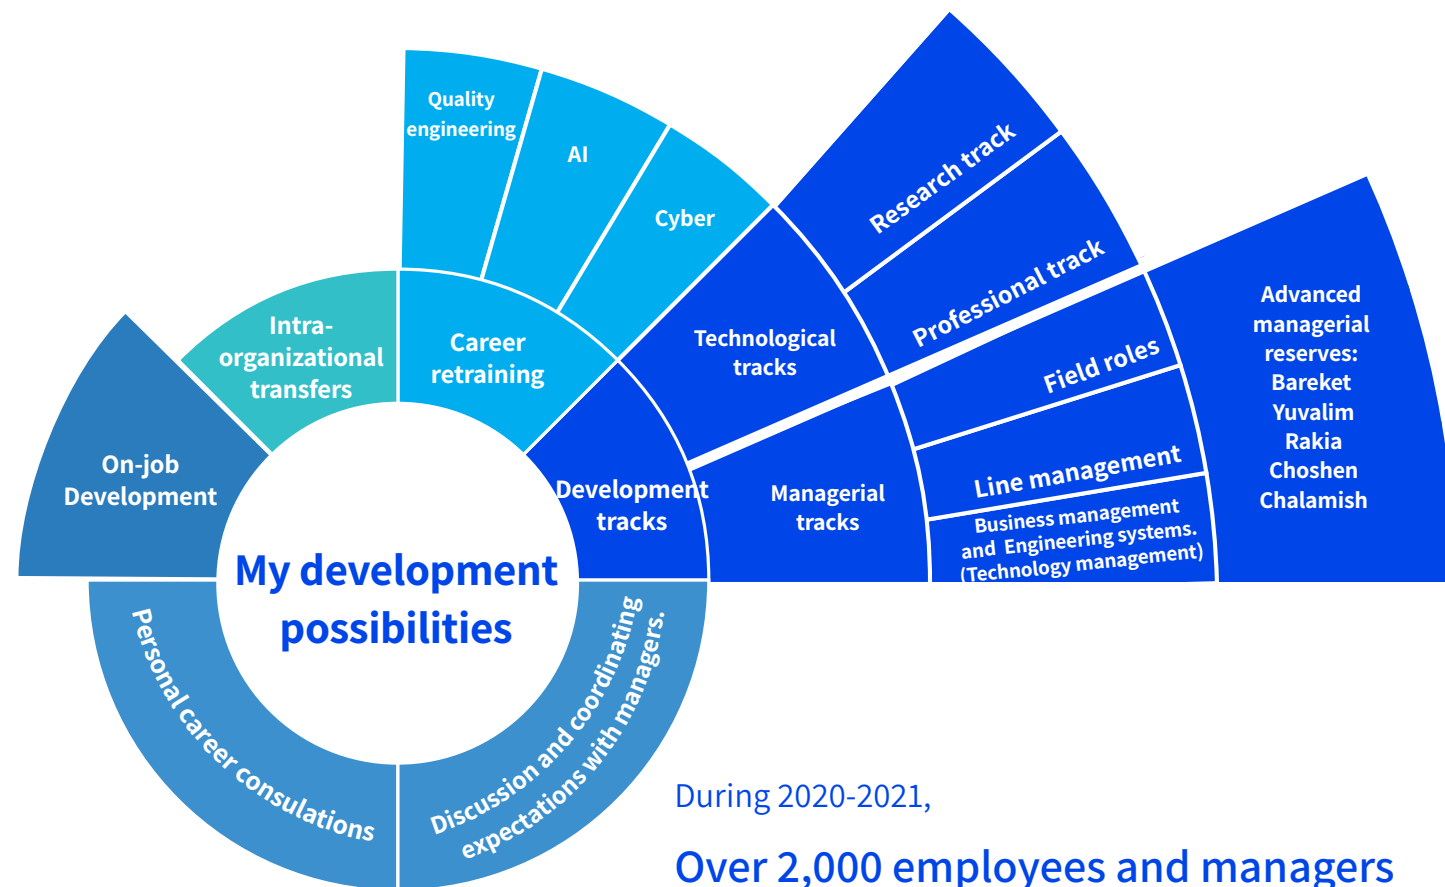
My development possibilities

On-job Development

Intra-organizational transfers

Career retraining

Quality engineering

AI

Cyber

Development tracks

Technological tracks

Research track

Professional track

Managerial tracks

Field roles

Line management

Business management and Engineering systems. (Technology management)

Advanced managerial reserves: Bareket Yuvalim Rakia Choshen Chalamish

Personal career consulations

Discussion and coordinating expectations with managers.

During 2020-2021,

Over 2,000 employees and managers